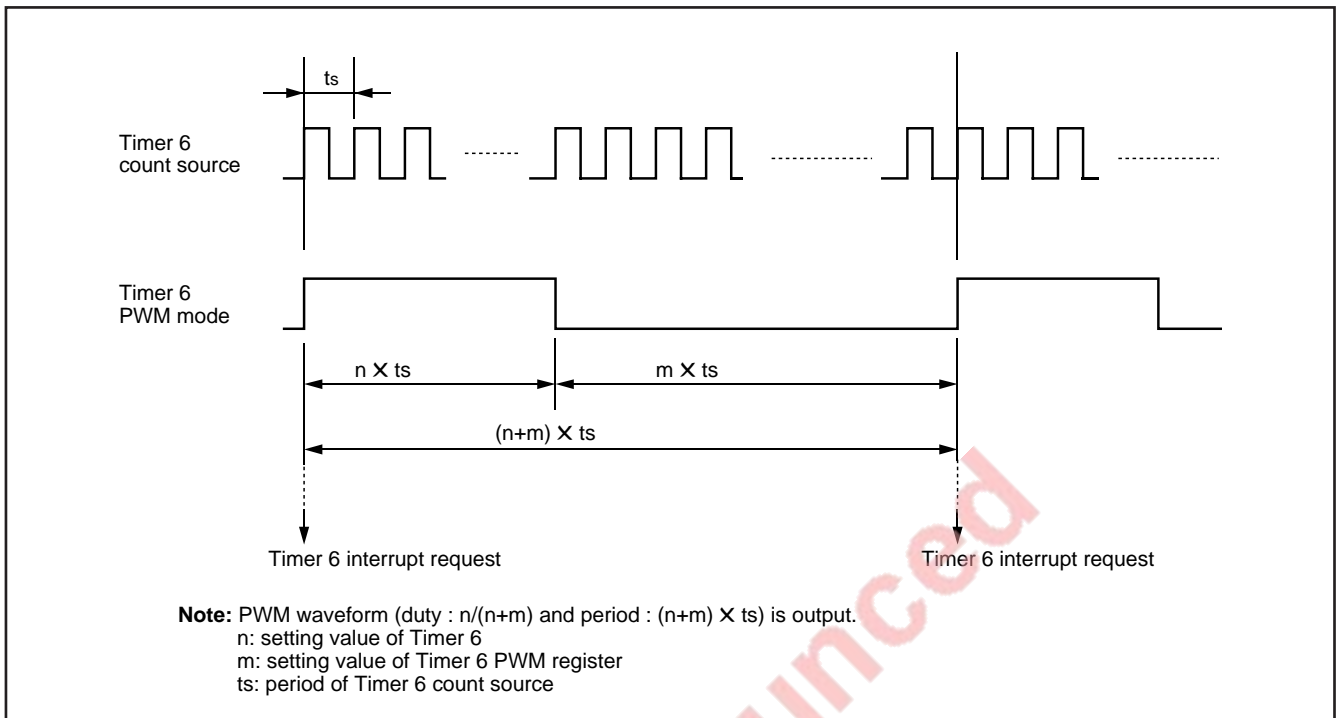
ts

Timer 6 count source

Timer 6 PWM mode

n X ts

m X ts

(n+m) X ts

Timer 6 interrupt request

Timer 6 interrupt request

**Note:** PWM waveform (duty : n/(n+m) and period : (n+m) X ts) is output.
n: setting value of Timer 6
m: setting value of Timer 6 PWM register
ts: period of Timer 6 count source

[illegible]unced